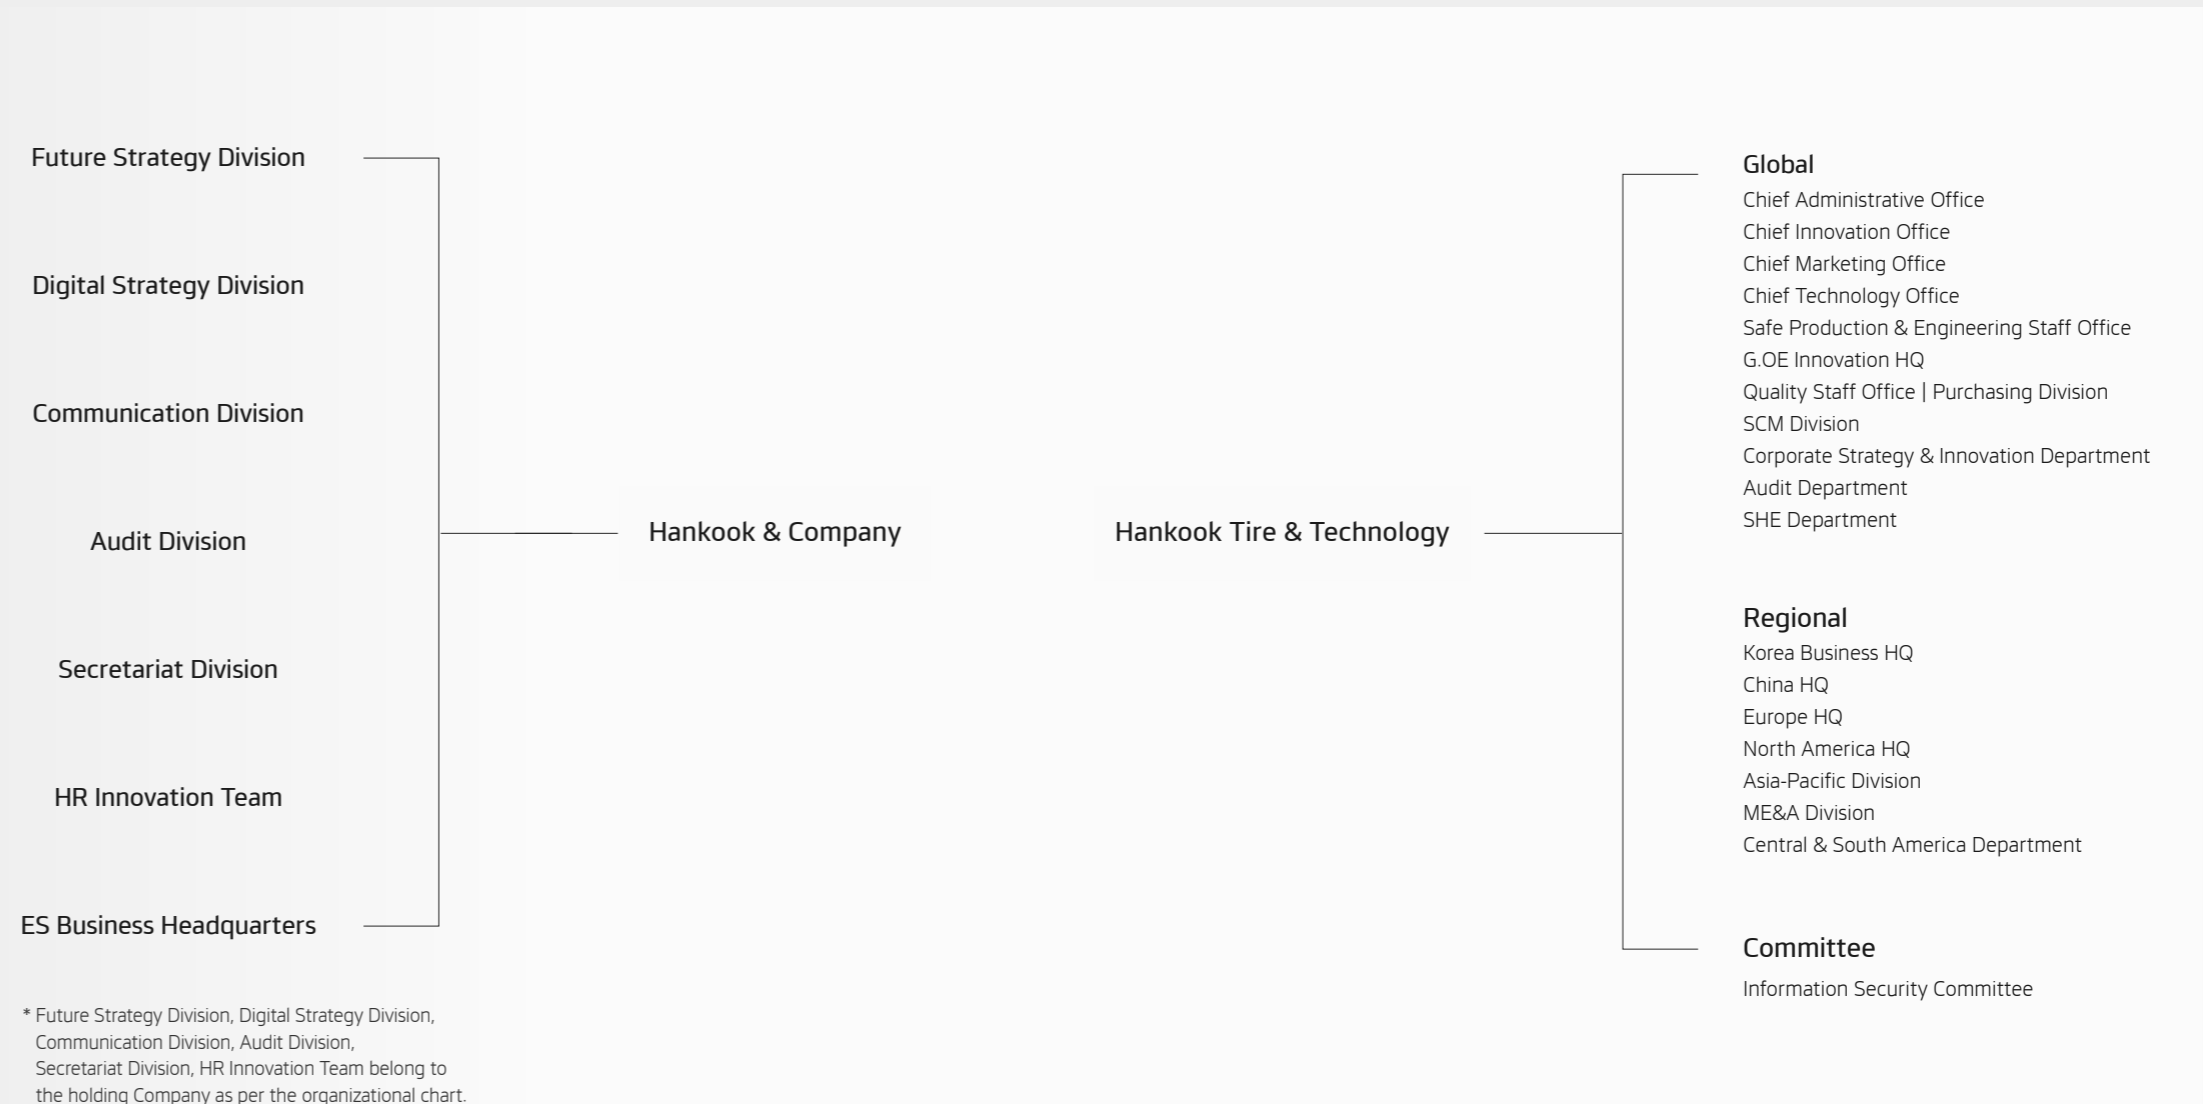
Future Strategy Division

Digital Strategy Division

Communication Division

Audit Division

Secretariat Division

HR Innovation Team

ES Business Headquarters

* Future Strategy Division, Digital Strategy Division, Communication Division, Audit Division, Secretariat Division, HR Innovation Team belong to the holding Company as per the organizational chart.

Hankook & Company

Hankook Tire & Technology

Global
Chief Administrative Office
Chief Innovation Office
Chief Marketing Office
Chief Technology Office
Safe Production & Engineering Staff Office
G.OE Innovation HQ
Quality Staff Office | Purchasing Division
SCM Division
Corporate Strategy & Innovation Department
Audit Department
SHE Department

Regional
Korea Business HQ
China HQ
Europe HQ
North America HQ
Asia-Pacific Division
ME&A Division
Central & South America Department

Committee
Information Security Committee